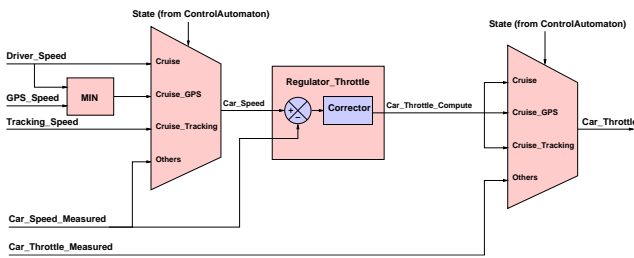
State (from ControlAutomaton)

State (from ControlAutomaton)

Driver_Speed

GPS_Speed

MIN

Tracking_Speed

Cruise

Cruise_GPS

Cruise_Tracking

Others

Car_Speed

Regulator_Throttle

+

−

Corrector

Car_Throttle_Compute

Cruise

Cruise_GPS

Cruise_Tracking

Others

Car_Throttle

Car_Speed_Measured

Car_Throttle_Measured